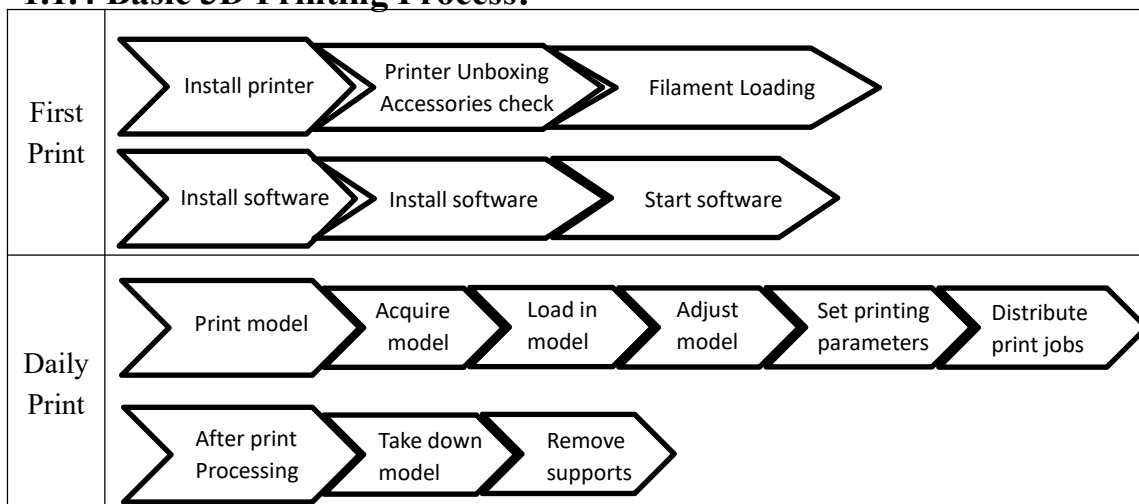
1.1.4 Basic 3D Printing Process:

| First Print | Install printer → Printer Unboxing Accessories check → Filament Loading<br>Install software → Install software → Start software |
|---|---|
| Daily Print | Print model → Acquire model → Load in model → Adjust model → Set printing parameters → Distribute print jobs<br>After print Processing → Take down model → Remove supports |